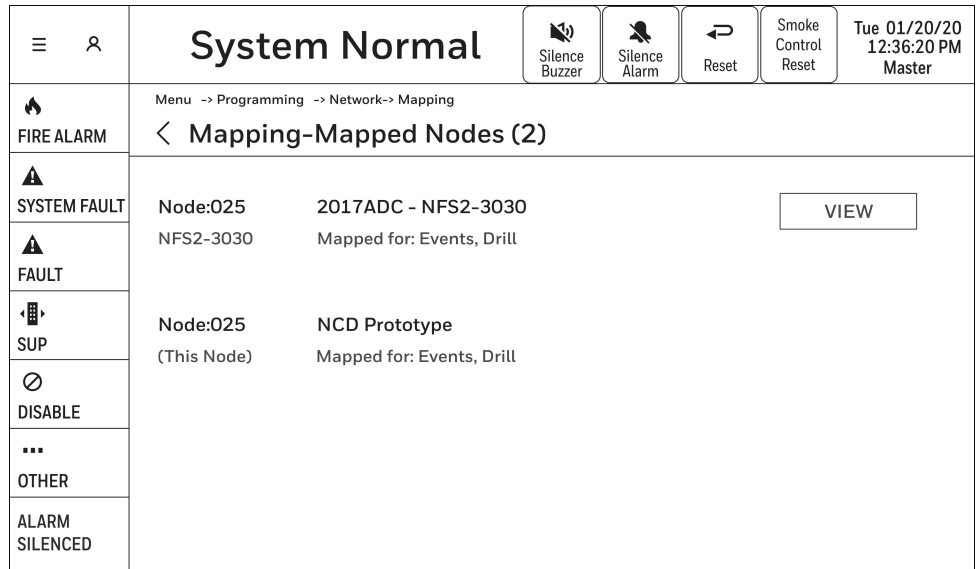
System Normal

Silence Buzzer

Silence Alarm

Reset

Smoke Control Reset

Tue 01/20/20 12:36:20 PM Master

FIRE ALARM

SYSTEM FAULT

FAULT

SUP

DISABLE

OTHER

ALARM SILENCED

Menu -> Programming -> Network-> Mapping

< Mapping-Mapped Nodes (2)

Node:025 2017ADC - NFS2-3030 VIEW
NFS2-3030 Mapped for: Events, Drill

Node:025 NCD Prototype
(This Node) Mapped for: Events, Drill